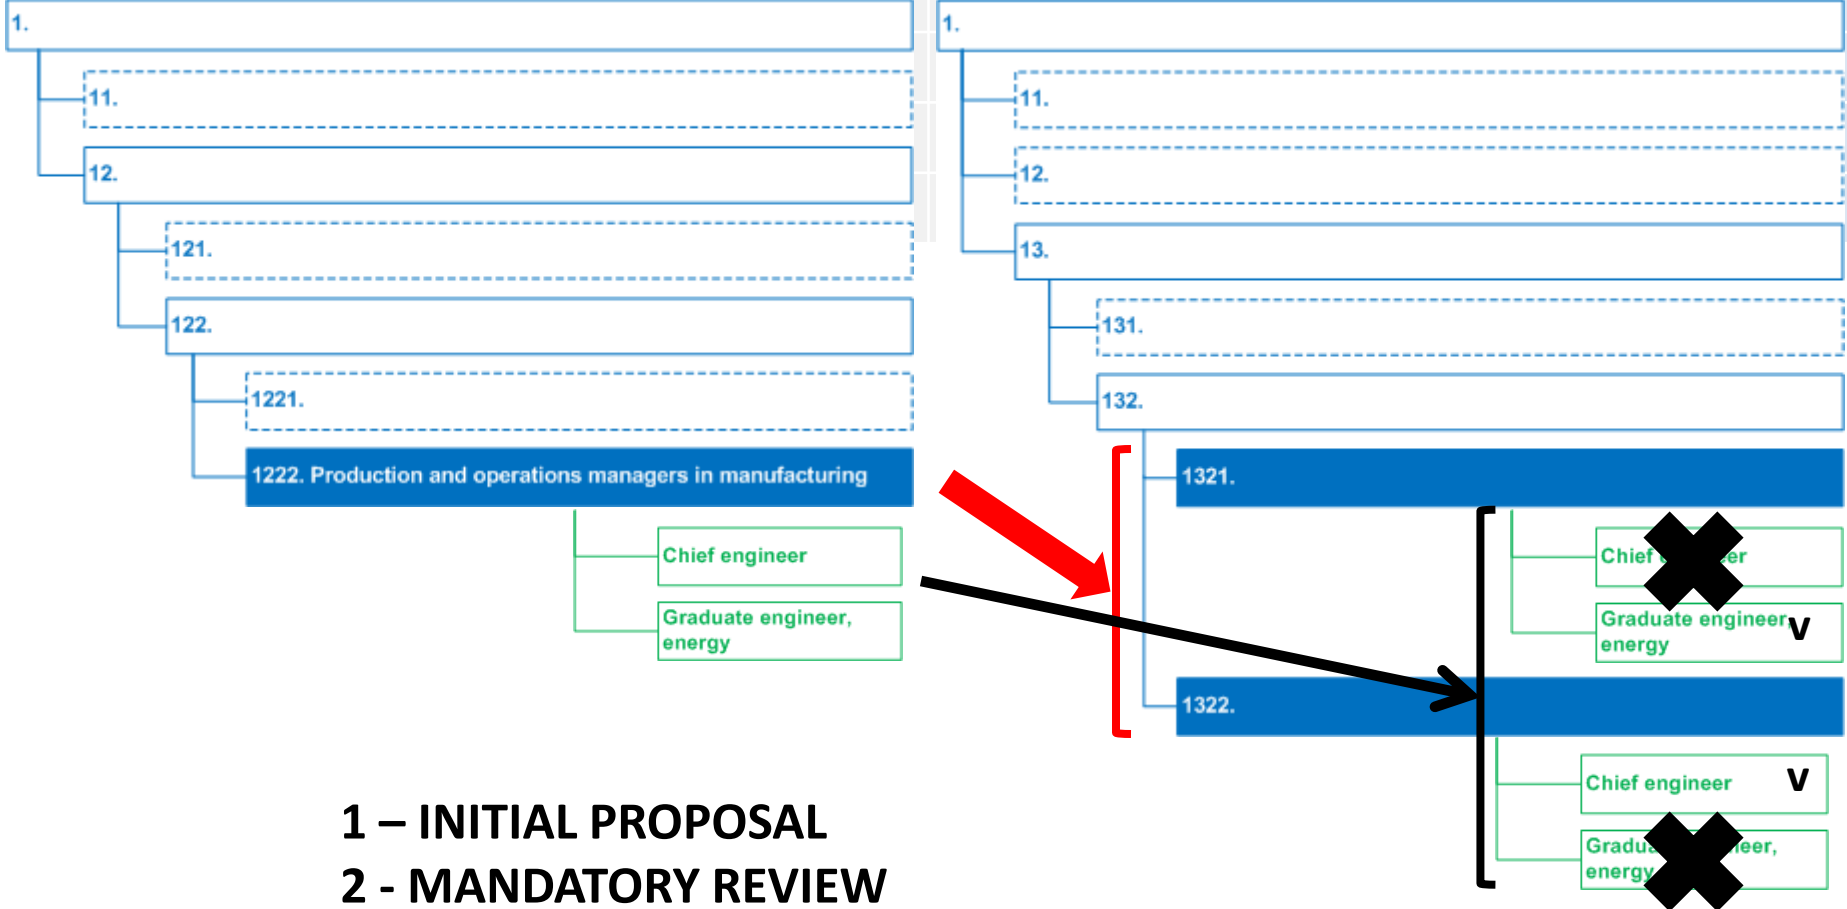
1.

11.

12.

121.

122.

1221.

1222. Production and operations managers in manufacturing

Chief engineer

Graduate engineer, energy

1.

11.

12.

13.

131.

132.

1321.

Chief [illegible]er

Graduate engineer, energy

v

1322.

Chief engineer

v

Gradu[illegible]eer, energy

1 – INITIAL PROPOSAL
2 - MANDATORY REVIEW